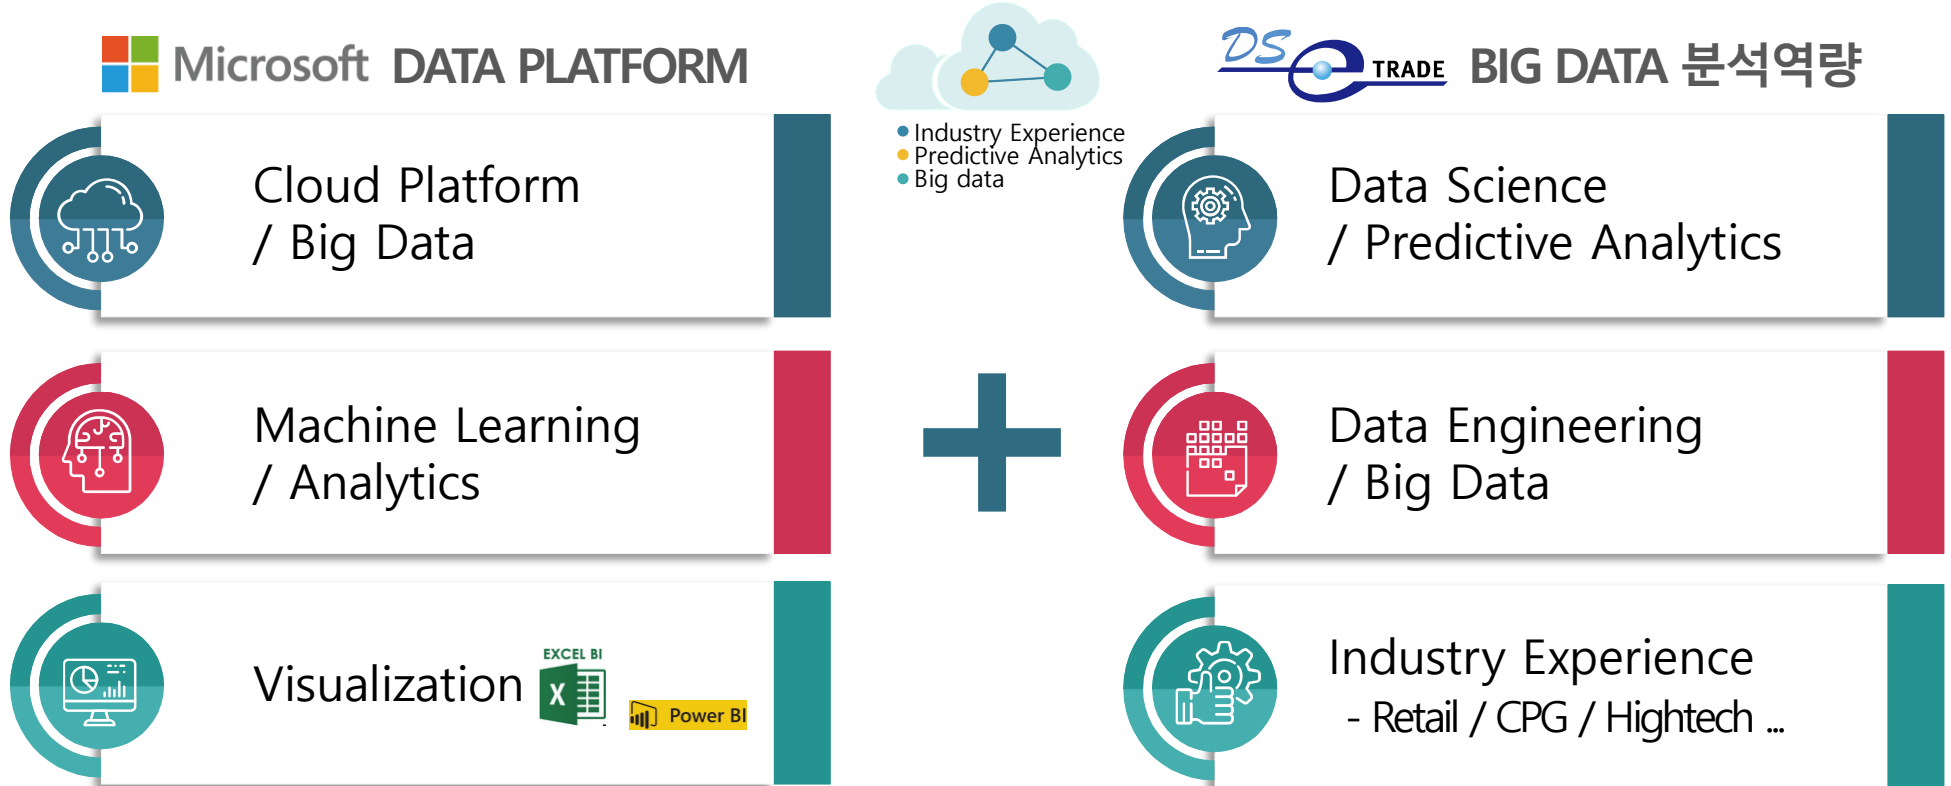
Microsoft DATA PLATFORM

Industry Experience
Predictive Analytics
Big data

DS e TRADE BIG DATA 분석역량

Cloud Platform / Big Data

Data Science / Predictive Analytics

Machine Learning / Analytics

+

Data Engineering / Big Data

Visualization EXCEL BI X Power BI

Industry Experience - Retail / CPG / Hightech ...